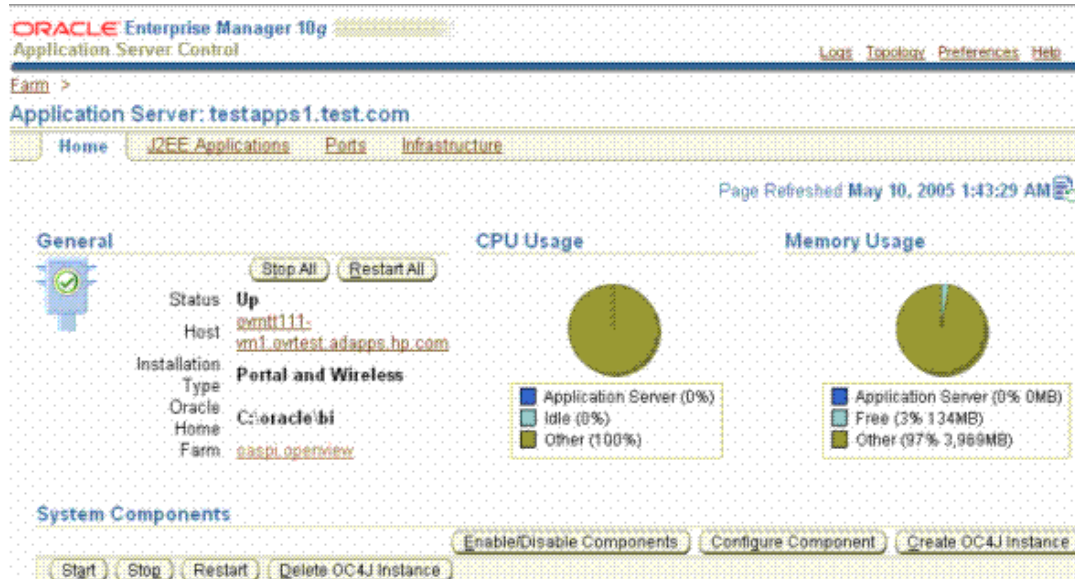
ORACLE Enterprise Manager 10g
Application Server Control

Logs Topology Preferences Help

Farm >

Application Server: testapps1.test.com

Home J2EE Applications Ports Infrastructure

Page Refreshed May 10, 2005 1:43:29 AM

General

Stop All Restart All

Status Up
Host ovmtt111-vm1.ovrtest.adapps.hp.com
Installation Type Portal and Wireless
Oracle Home C:\oracle\bi
Farm oaspi.openview

CPU Usage

Application Server (0%)
Idle (0%)
Other (100%)

Memory Usage

Application Server (0% 0MB)
Free (3% 134MB)
Other (97% 3,969MB)

System Components

Enable/Disable Components Configure Component Create OC4J Instance

Start Stop Restart Delete OC4J Instance